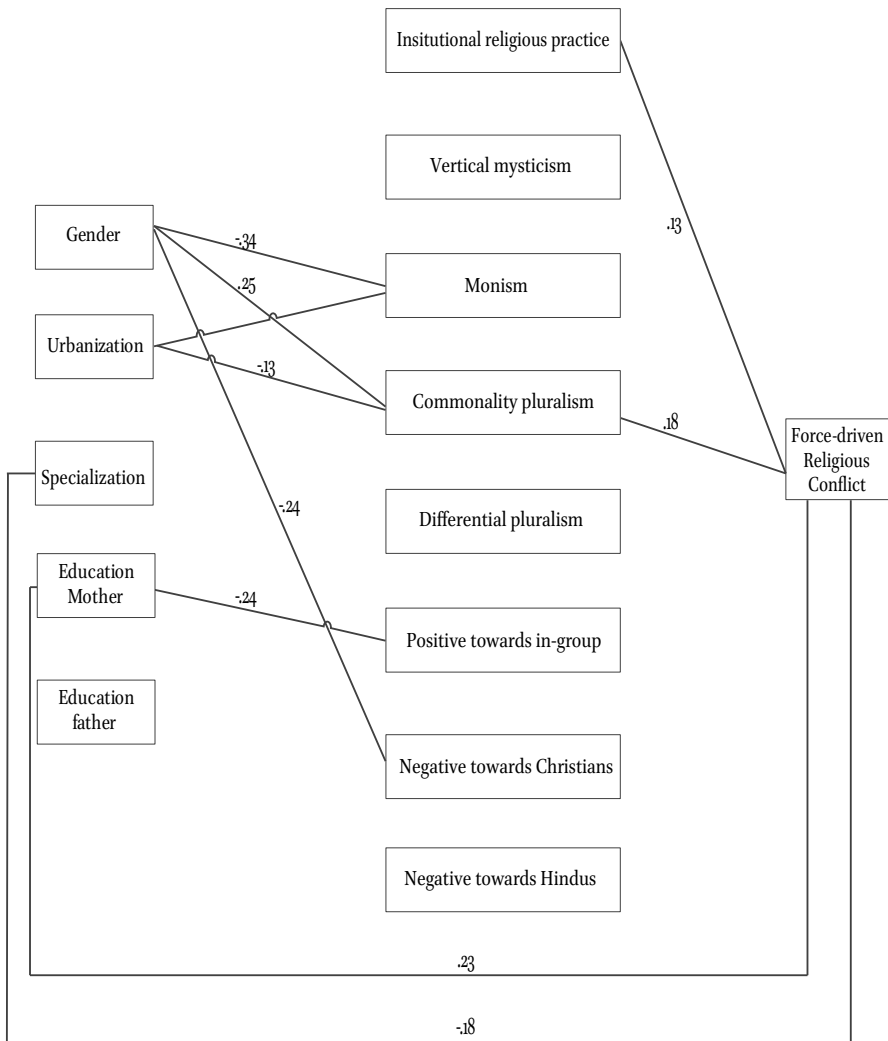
Insitutional religious practice

Vertical mysticism

Gender

-.34

.25

Monism

Urbanization

-.13

Commonality pluralism

.13

.18

Force-driven Religious Conflict

Specialization

-.24

Differential pluralism

Education Mother

-.24

Positive towards in-group

Education father

Negative towards Christians

Negative towards Hindus

.23

-.18